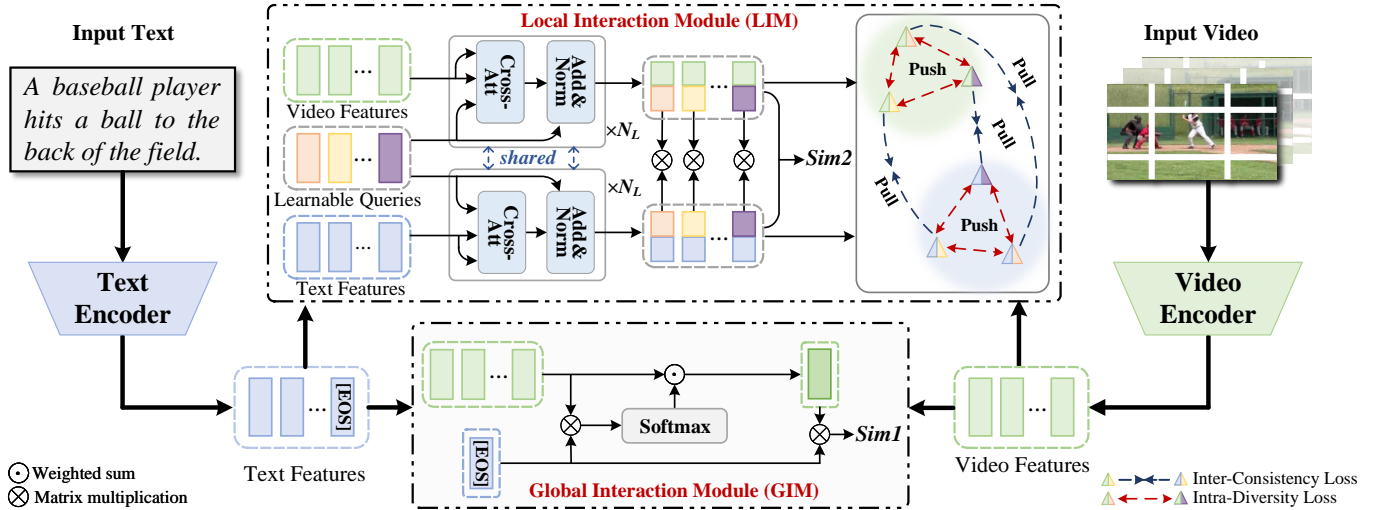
Input Text

A baseball player hits a ball to the back of the field.

Text Encoder

Local Interaction Module (LIM)

...

Video Features

Cross-Att

Add& Norm

$\times N_L$

shared

Learnable Queries

Cross-Att

Add& Norm

$\times N_L$

...

Text Features

...

...

$\otimes$ $\otimes$ $\otimes$

Sim2

Push

Pull

Pull

Pull

Push

Input Video

Video Encoder

Text Features

... [EOS]

...

$\odot$

$\otimes$

Softmax

[EOS]

$\otimes$

Sim1

Global Interaction Module (GIM)

...

Video Features

$\odot$ Weighted sum

$\otimes$ Matrix multiplication

Inter-Consistency Loss

Intra-Diversity Loss